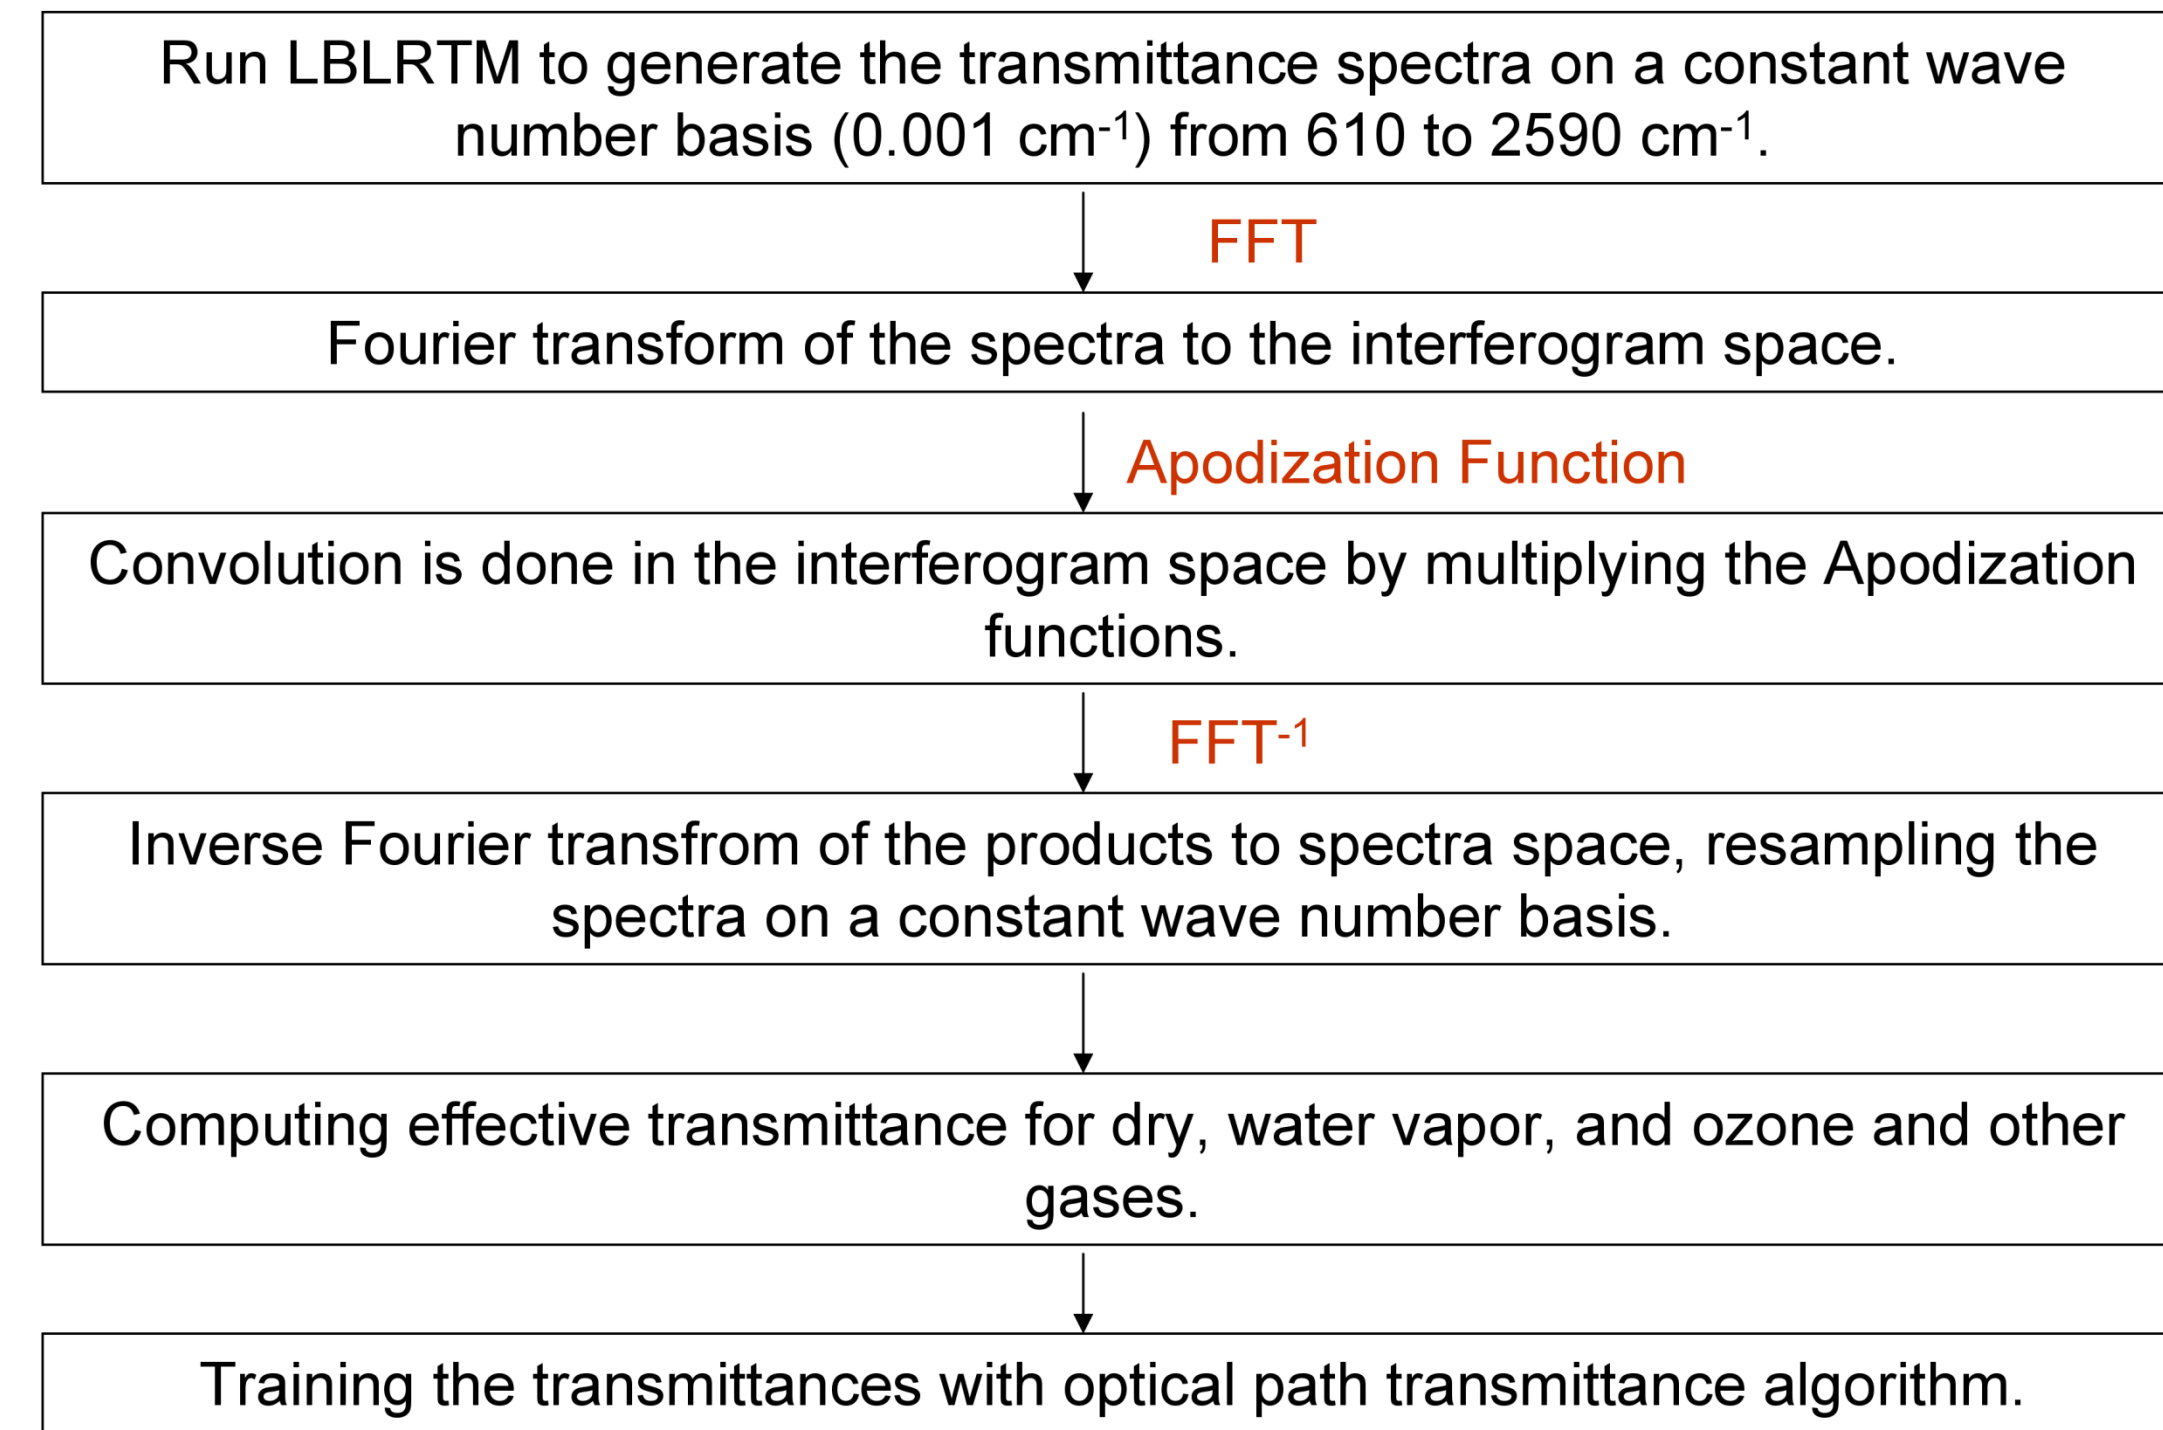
Run LBLRTM to generate the transmittance spectra on a constant wave number basis (0.001 cm$^{-1}$) from 610 to 2590 cm$^{-1}$.

FFT

Fourier transform of the spectra to the interferogram space.

Apodization Function

Convolution is done in the interferogram space by multiplying the Apodization functions.

FFT$^{-1}$

Inverse Fourier transfrom of the products to spectra space, resampling the spectra on a constant wave number basis.

Computing effective transmittance for dry, water vapor, and ozone and other gases.

Training the transmittances with optical path transmittance algorithm.